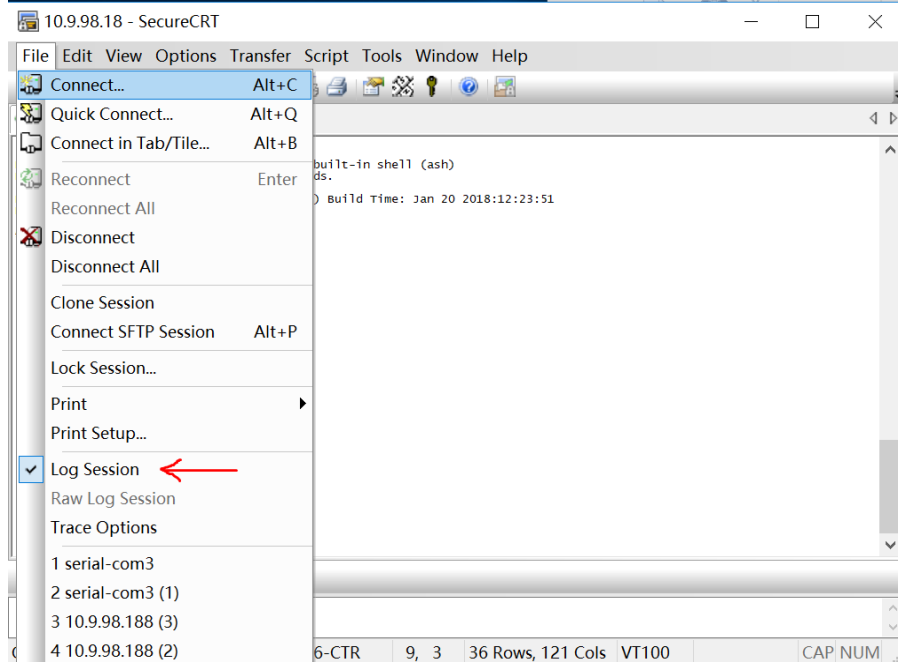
10.9.98.18 - SecureCRT

File Edit View Options Transfer Script Tools Window Help

Connect... Alt+C
Quick Connect... Alt+Q
Connect in Tab/Tile... Alt+B
Reconnect Enter
Reconnect All
Disconnect
Disconnect All
Clone Session
Connect SFTP Session Alt+P
Lock Session...
Print
Print Setup...
Log Session
Raw Log Session
Trace Options
1 serial-com3
2 serial-com3 (1)
3 10.9.98.188 (3)
4 10.9.98.188 (2)

built-in shell (ash)
ds.

) Build Time: Jan 20 2018:12:23:51

6-CTR 9, 3 36 Rows, 121 Cols VT100 CAP NUM